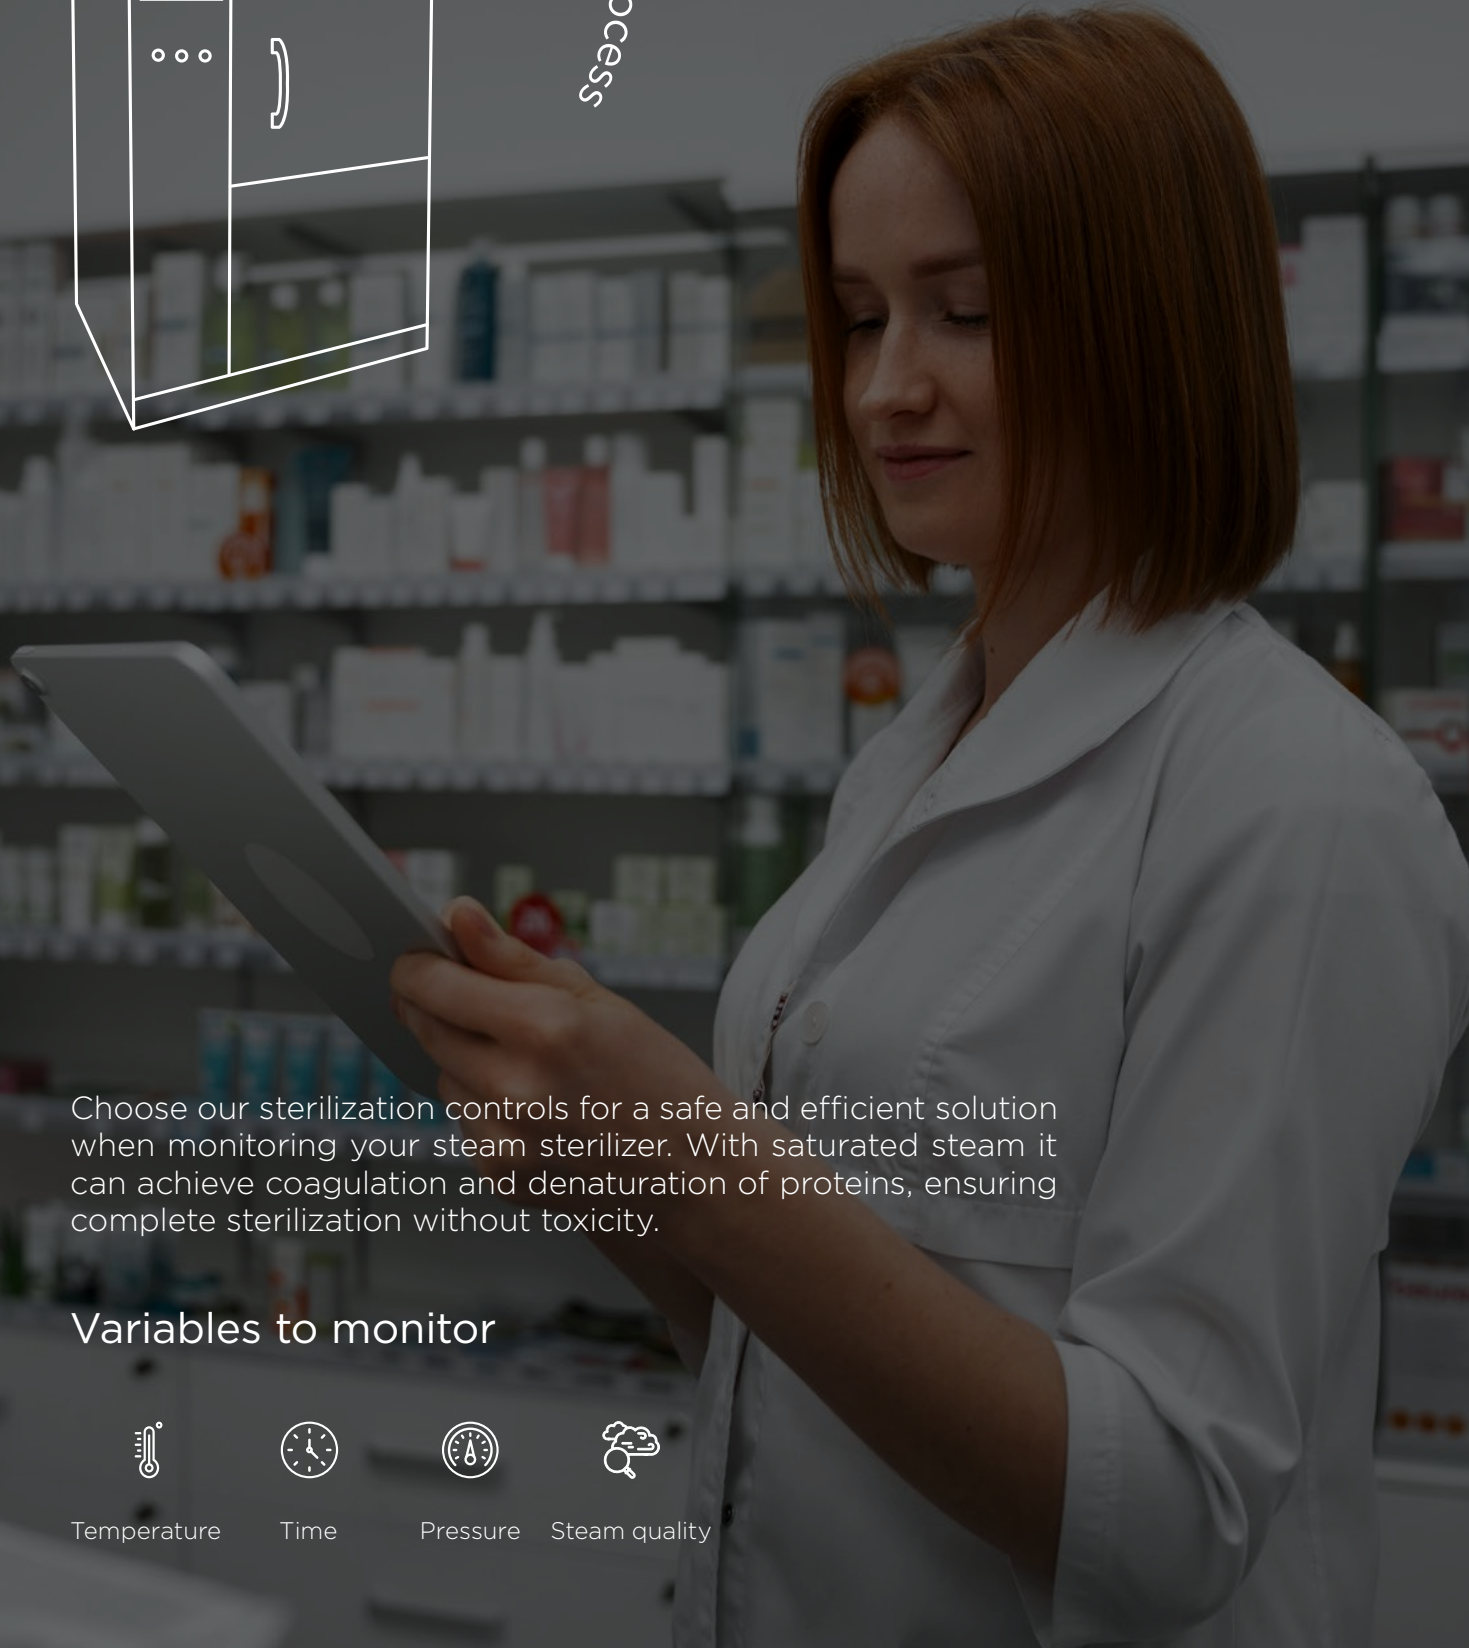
ocess

Choose our sterilization controls for a safe and efficient solution when monitoring your steam sterilizer. With saturated steam it can achieve coagulation and denaturation of proteins, ensuring complete sterilization without toxicity.

Variables to monitor

Temperature

Time

Pressure

Steam quality